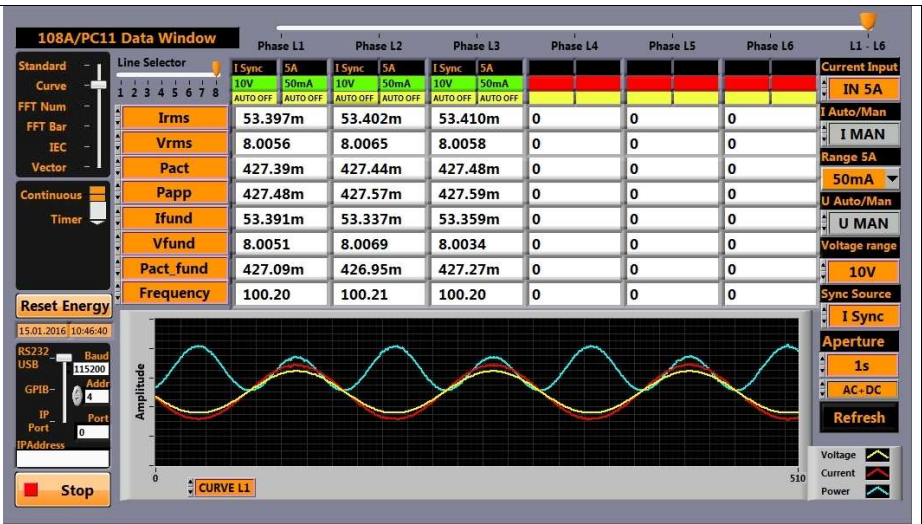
108A/PC11 Data Window

Phase L1 Phase L2 Phase L3 Phase L4 Phase L5 Phase L6 L1 - L6

Standard
Curve
FFT Num
FFT Bar
IEC
Vector

Line Selector
1 2 3 4 5 6 7 8

| | I Sync 5A 10V 50mA AUTO OFF AUTO OFF | I Sync 5A 10V 50mA AUTO OFF AUTO OFF | I Sync 5A 10V 50mA AUTO OFF AUTO OFF | | | |
|---|---|---|---|---|---|---|
| Irms | 53.397m | 53.402m | 53.410m | 0 | 0 | 0 |
| Vrms | 8.0056 | 8.0065 | 8.0058 | 0 | 0 | 0 |
| Pact | 427.39m | 427.44m | 427.48m | 0 | 0 | 0 |
| Papp | 427.48m | 427.57m | 427.59m | 0 | 0 | 0 |
| Ifund | 53.391m | 53.337m | 53.359m | 0 | 0 | 0 |
| Vfund | 8.0051 | 8.0069 | 8.0034 | 0 | 0 | 0 |
| Pact_fund | 427.09m | 426.95m | 427.27m | 0 | 0 | 0 |
| Frequency | 100.20 | 100.21 | 100.20 | 0 | 0 | 0 |

Continuous
Timer

Reset Energy
15.01.2016 10:46:40

RS232
USB
Baud
115200
GPIB
Addr
4
IP Port
Port
0
IPAddress

Stop

Current Input
IN 5A
I Auto/Man
I MAN
Range 5A
50mA
U Auto/Man
U MAN
Voltage range
10V
Sync Source
I Sync
Aperture
1s
AC+DC
Refresh

Amplitude
0
510
CURVE L1

Voltage
Current
Power